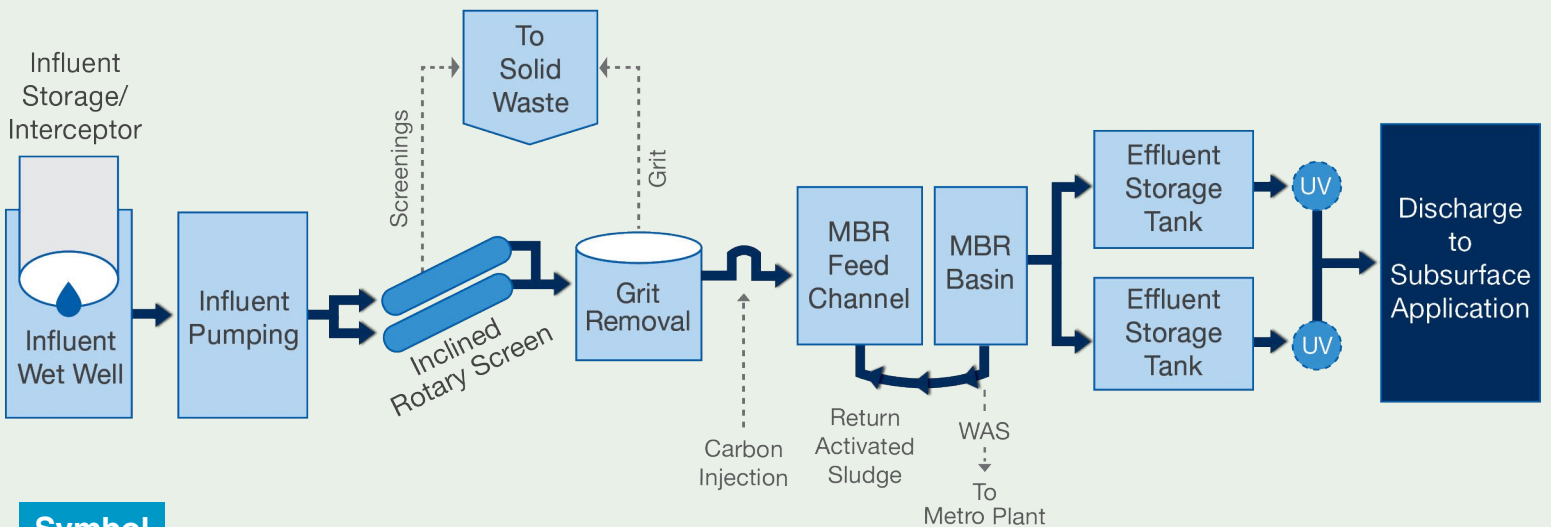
Influent Storage/ Interceptor

Influent Wet Well

Influent Pumping

Screenings

To Solid Waste

Inclined Rotary Screen

Grit

Grit Removal

Carbon Injection

MBR Feed Channel

MBR Basin

Return Activated Sludge

WAS

To Metro Plant

Effluent Storage Tank

Effluent Storage Tank

UV

UV

Discharge to Subsurface Application

Symbol